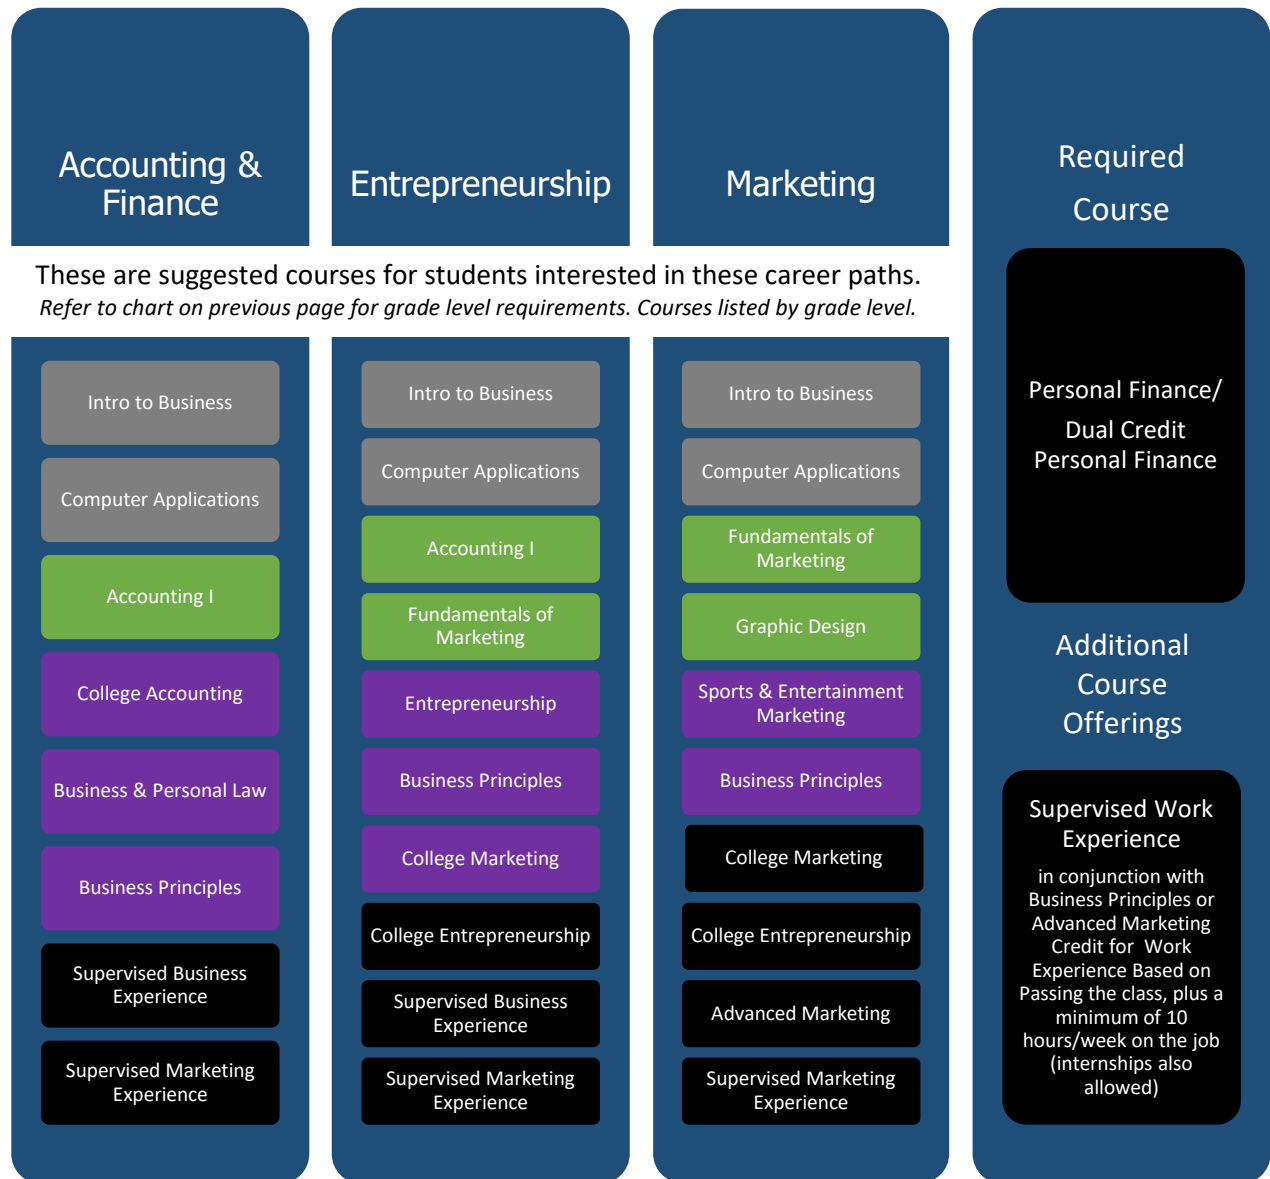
Accounting & Finance

Entrepreneurship

Marketing

Required Course

These are suggested courses for students interested in these career paths.
*Refer to chart on previous page for grade level requirements. Courses listed by grade level.*

Intro to Business
Computer Applications
Accounting I
College Accounting
Business & Personal Law
Business Principles
Supervised Business Experience
Supervised Marketing Experience

Intro to Business
Computer Applications
Accounting I
Fundamentals of Marketing
Entrepreneurship
Business Principles
College Marketing
College Entrepreneurship
Supervised Business Experience
Supervised Marketing Experience

Intro to Business
Computer Applications
Fundamentals of Marketing
Graphic Design
Sports & Entertainment Marketing
Business Principles
College Marketing
College Entrepreneurship
Advanced Marketing
Supervised Marketing Experience

Personal Finance/ Dual Credit Personal Finance

Additional Course Offerings

Supervised Work Experience
in conjunction with Business Principles or Advanced Marketing Credit for Work Experience Based on Passing the class, plus a minimum of 10 hours/week on the job (internships also allowed)